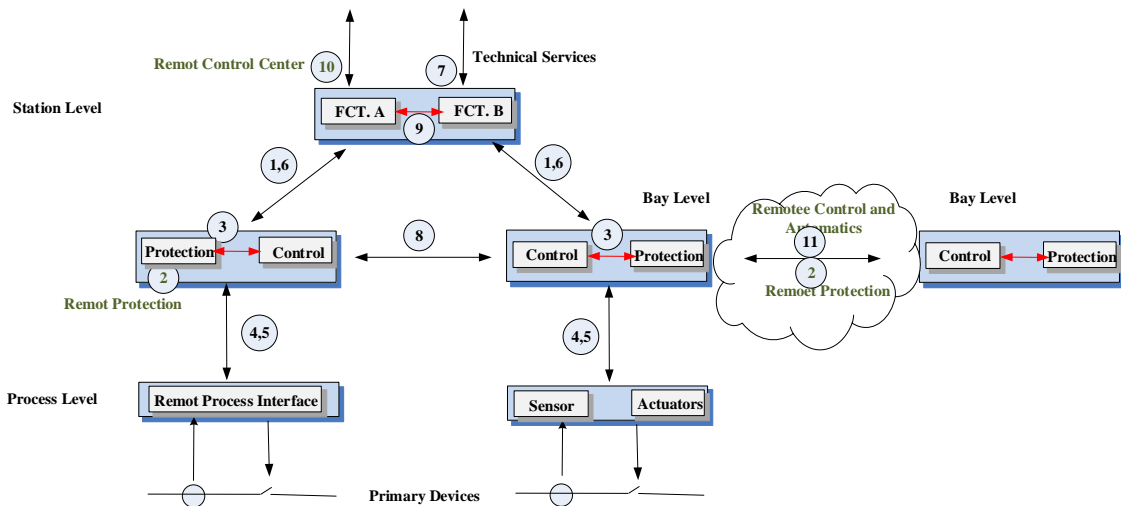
Remot Control Center 10

7 Technical Services

Station Level

FCT. A

FCT. B

9

1,6

1,6

Bay Level

Remotee Control and Automatics

Bay Level

3

Protection

Control

2

Remot Protection

8

Control

3

Protection

11

2

Remoet Protection

Control

Protection

4,5

4,5

Process Level

Remot Process Interface

Sensor

Actuators

Primary Devices